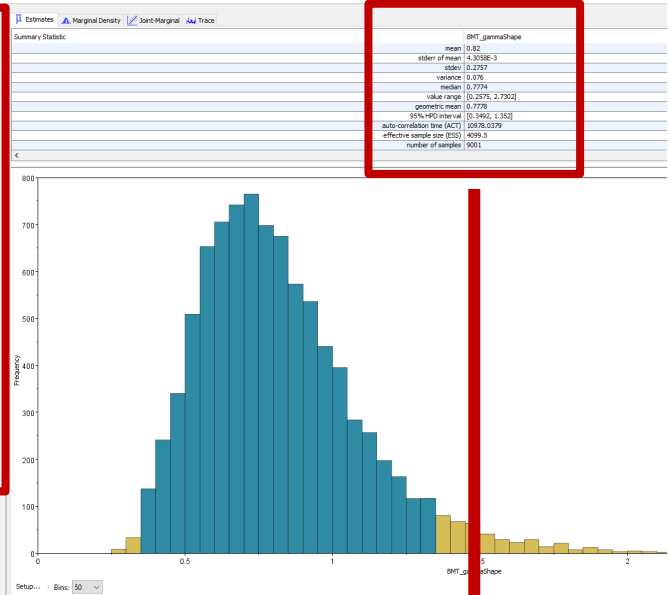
Estimates | Marginal Density | Joint-Marginal | Trace

| Summary Statistic | | BMT_gammaShape |
|---|---|---|
| | mean | 0.82 |
| | stderr of mean | 4.3058E-3 |
| | stdev | 0.2757 |
| | variance | 0.076 |
| | median | 0.7774 |
| | value range | [0.2575, 2.7302] |
| | geometric mean | 0.7778 |
| | 95% HPD interval | [0.3492, 1.352] |
| | auto-correlation time (ACT) | 10978.0379 |
| | effective sample size (ESS) | 4099.5 |
| | number of samples | 9001 |

800
700
600
500
400
300
200
100
0
Frequency
0.5
1
1.5
2
BMT_gammaShape

Setup... Bins: 50